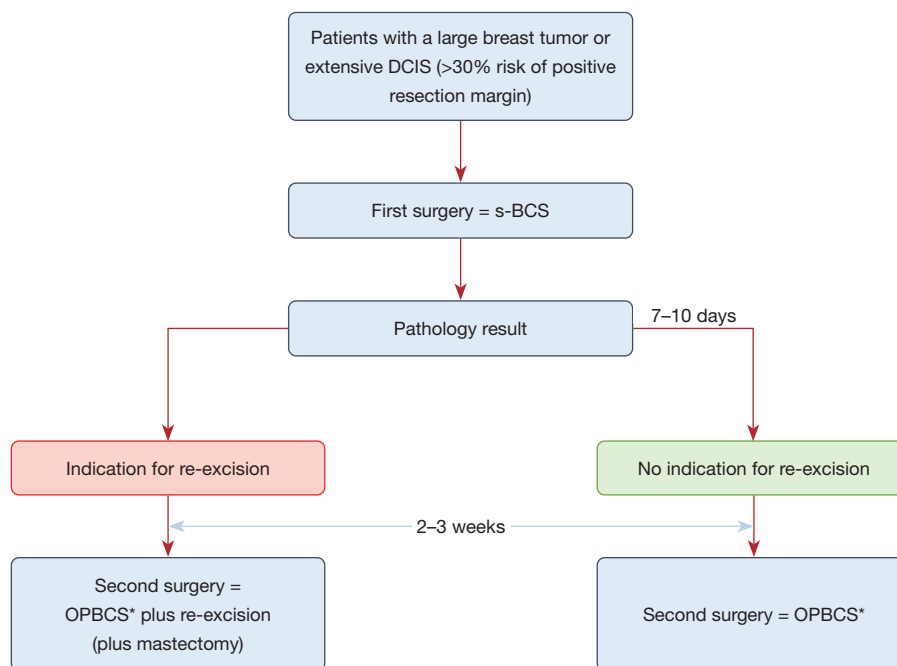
Patients with a large breast tumor or extensive DCIS (>30% risk of positive resection margin)

First surgery = s-BCS

Pathology result

7–10 days

Indication for re-excision

No indication for re-excision

2–3 weeks

Second surgery = OPBCS* plus re-excision (plus mastectomy)

Second surgery = OPBCS*